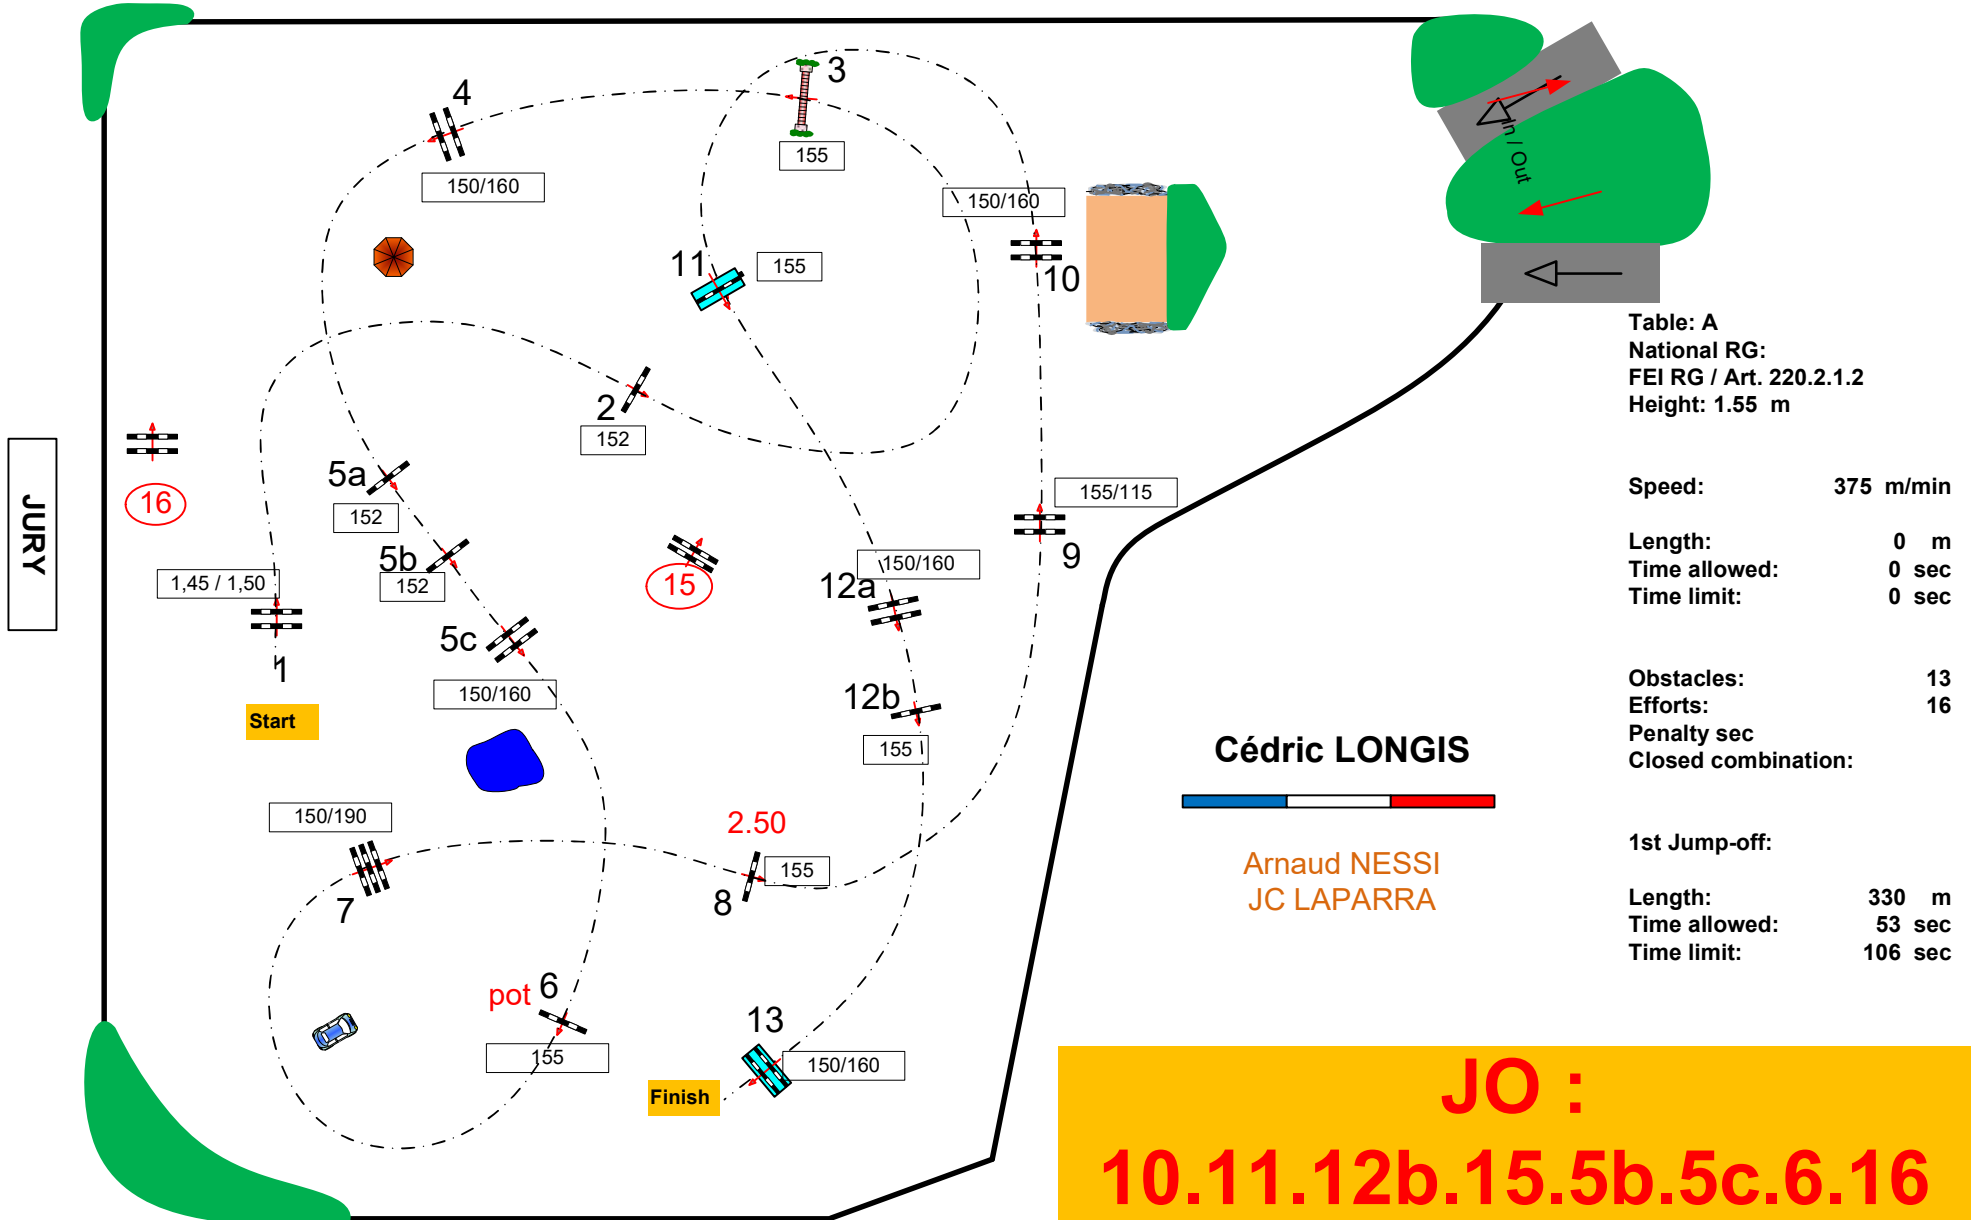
JURY

4
150/160

3
155

150/160
10

11
155

2
152

16

5a
152

5b
152

15

150/160
12a

155/115
9

1,45 / 1,50
1
Start

5c
150/160

12b
155

150/190
7

2.50
155
8

pot 6
155

13
150/160
Finish

In / Out

Table: A
National RG:
FEI RG / Art. 220.2.1.2
Height: 1.55 m

Speed: 375 m/min

Length: 0 m
Time allowed: 0 sec
Time limit: 0 sec

Obstacles: 13
Efforts: 16
Penalty sec
Closed combination:

1st Jump-off:

Length: 330 m
Time allowed: 53 sec
Time limit: 106 sec

Cédric LONGIS

Arnaud NESSI
JC LAPARRA

JO :
10.11.12b.15.5b.5c.6.16